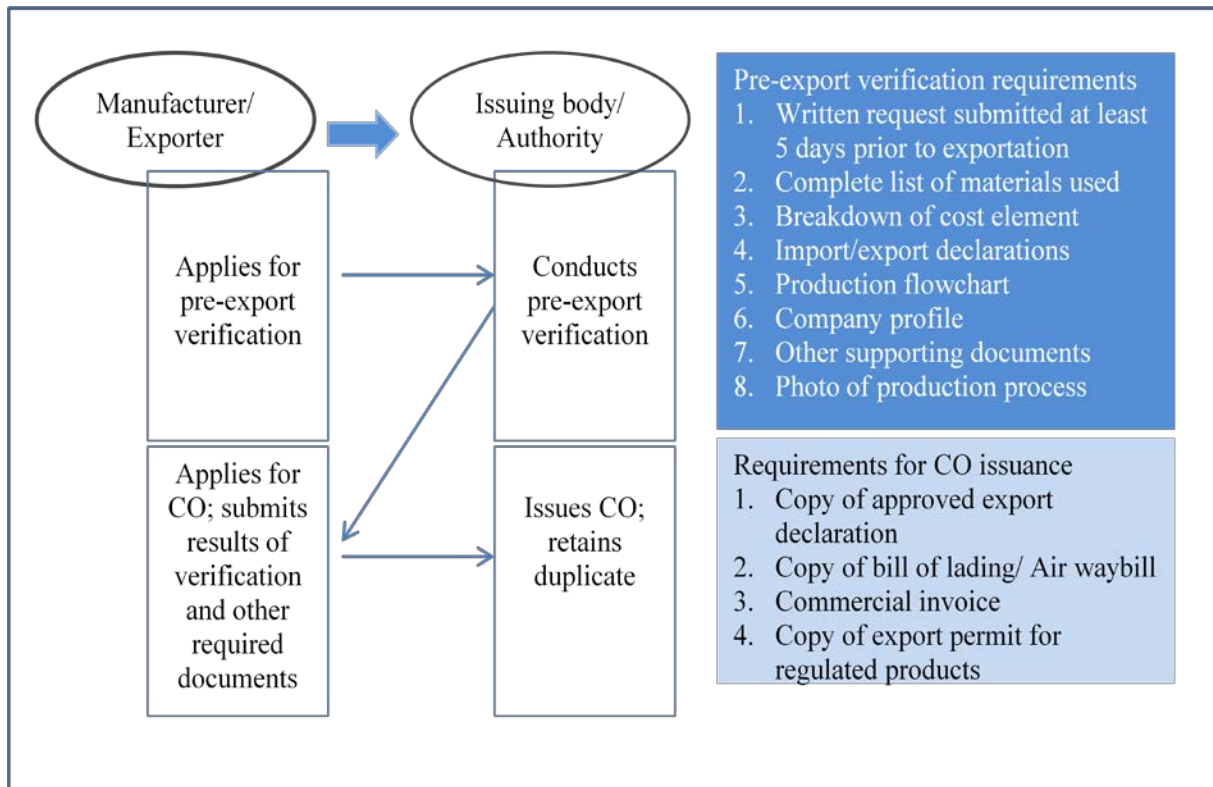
Manufacturer/ Exporter

Issuing body/ Authority

Applies for pre-export verification

Conducts pre-export verification

Applies for CO; submits results of verification and other required documents

Issues CO; retains duplicate

Pre-export verification requirements
1. Written request submitted at least 5 days prior to exportation
2. Complete list of materials used
3. Breakdown of cost element
4. Import/export declarations
5. Production flowchart
6. Company profile
7. Other supporting documents
8. Photo of production process

Requirements for CO issuance
1. Copy of approved export declaration
2. Copy of bill of lading/ Air waybill
3. Commercial invoice
4. Copy of export permit for regulated products